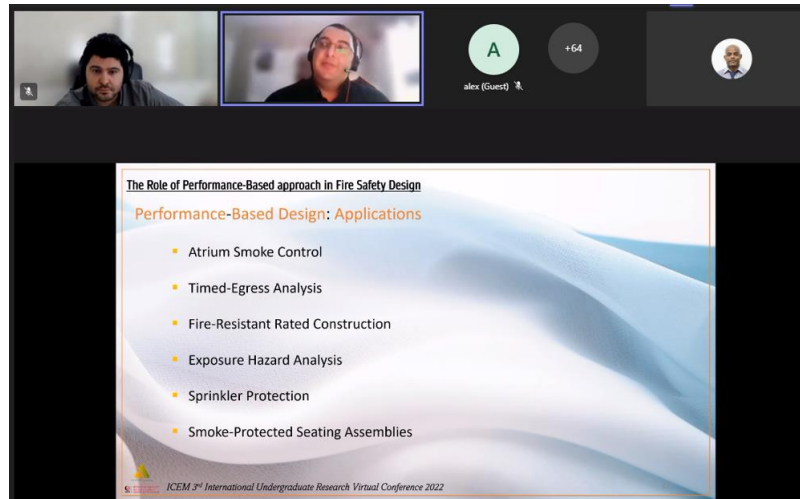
A

alex (Guest)

+64

The Role of Performance-Based approach in Fire Safety Design

Performance-Based Design: Applications

- Atrium Smoke Control
- Timed-Egress Analysis
- Fire-Resistant Rated Construction
- Exposure Hazard Analysis
- Sprinkler Protection
- Smoke-Protected Seating Assemblies

ICEM 3$^{rd}$ International Undergraduate Research Virtual Conference 2022